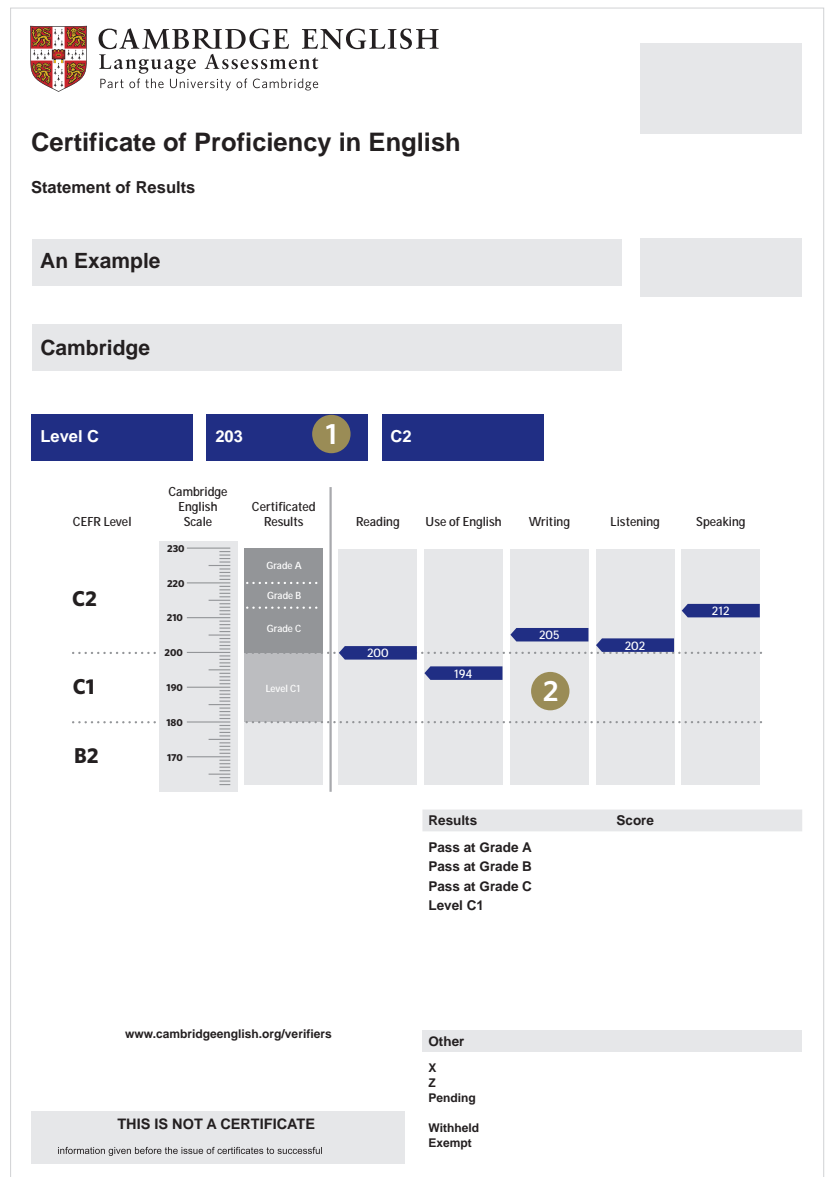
CAMBRIDGE ENGLISH
Language Assessment
Part of the University of Cambridge

Certificate of Proficiency in English

Statement of Results

An Example

Cambridge

Level C

203 1

C2

CEFR Level

Cambridge English Scale

Certificated Results

Reading

Use of English

Writing

Listening

Speaking

C2

C1

B2

230
220
210
200
190
180
170

Grade A
Grade B
Grade C
Level C1

200
194
205
202
212

2

| Results | Score |
|---|---|
| Pass at Grade A | |
| Pass at Grade B | |
| Pass at Grade C | |
| Level C1 | |

www.cambridgeenglish.org/verifiers

Other

X
Z
Pending

Withheld
Exempt

THIS IS NOT A CERTIFICATE

information given before the issue of certificates to successful